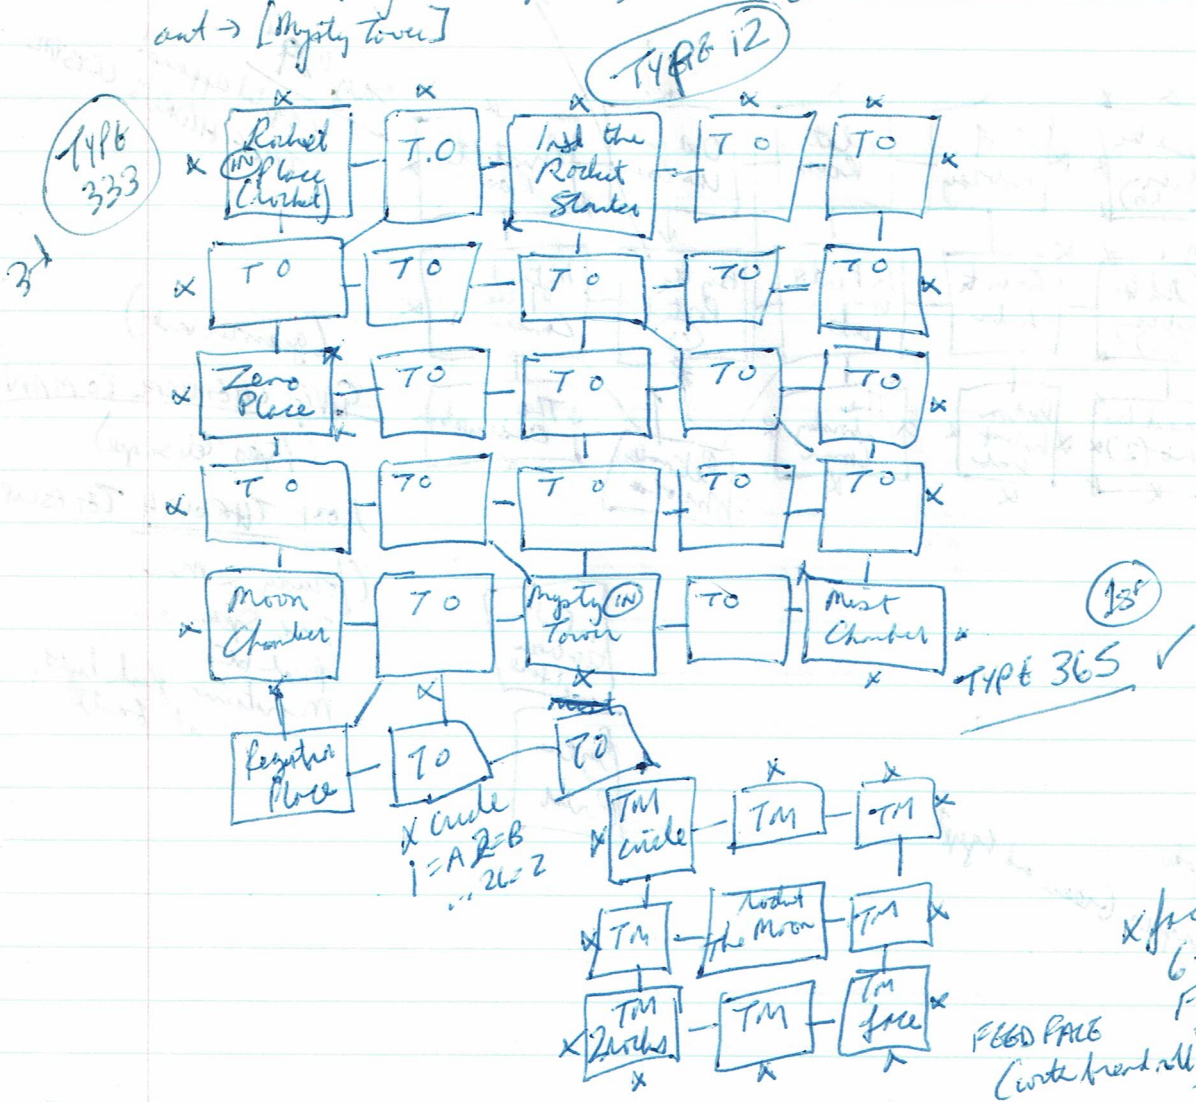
out → [Mysty Tower]

TYPE 12

TYPE 333

3?

Rocket (IN) Place (Rocket)

T.O

Inside the Rocket Starter

T O

TO

T O

TO

T O

TO

TO

Zero Place

TO

T O

TO

TO

T O

TO

T O

TO

TO

Moon Chamber

T O

Mysty (IN) Tower

TO

Mist Chamber

18

TYPE 365 ✓

Register Place

TO

TO

x circle
1=A 2=B
...26=Z

TM circle

TM

TM

TM

Rocket the Moon

TM

TM 2notches

TM

TM face

x fac
6
F

FEED FACE
(write friend all